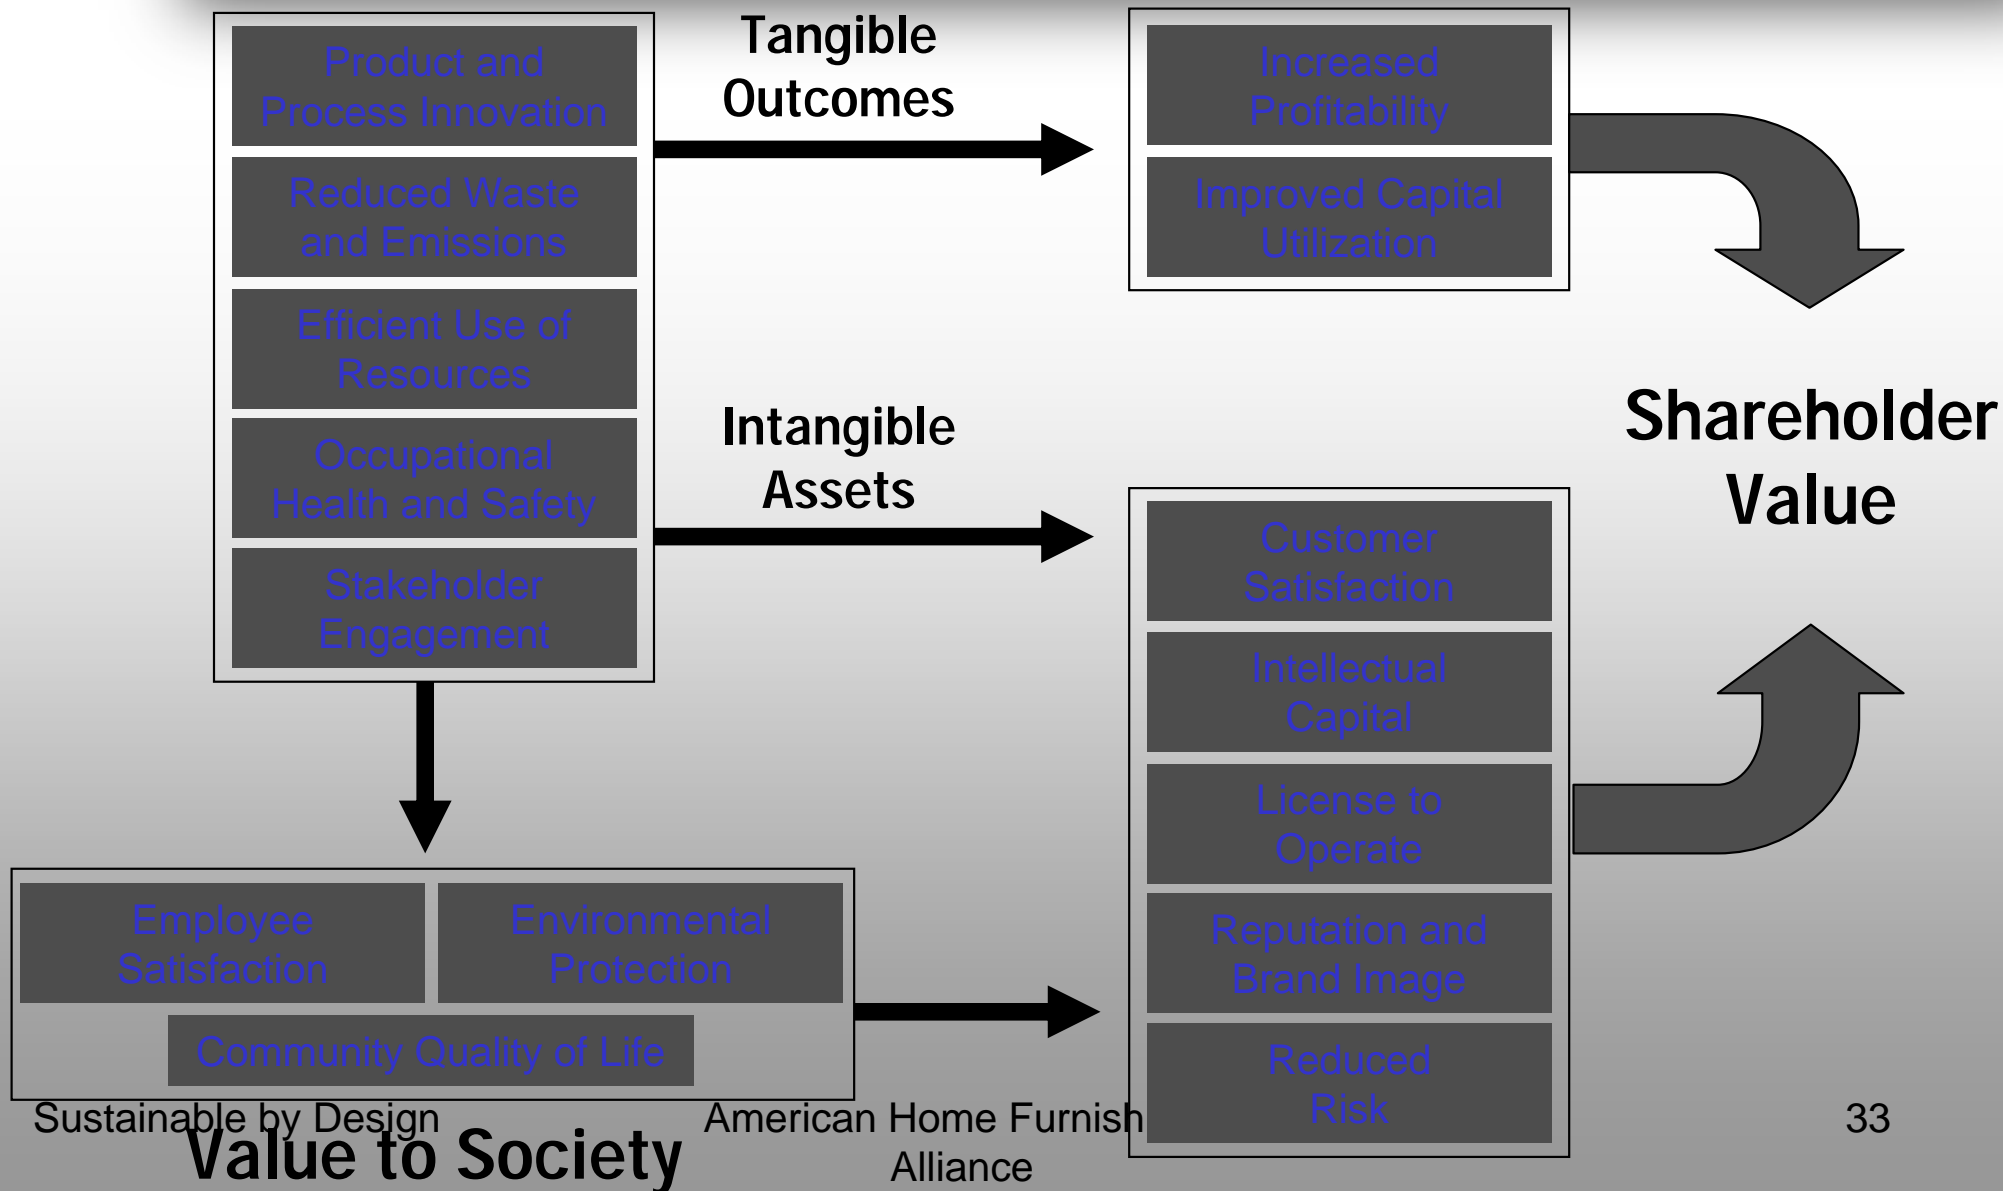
Product and Process Innovation

Reduced Waste and Emissions

Efficient Use of Resources

Occupational Health and Safety

Stakeholder Engagement

Tangible Outcomes

Increased Profitability

Improved Capital Utilization

Intangible Assets

Shareholder Value

Customer Satisfaction

Intellectual Capital

License to Operate

Reputation and Brand Image

Reduced Risk

Employee Satisfaction

Environmental Protection

Community Quality of Life

Value to Society

Sustainable by Design

American Home Furnish Alliance

33